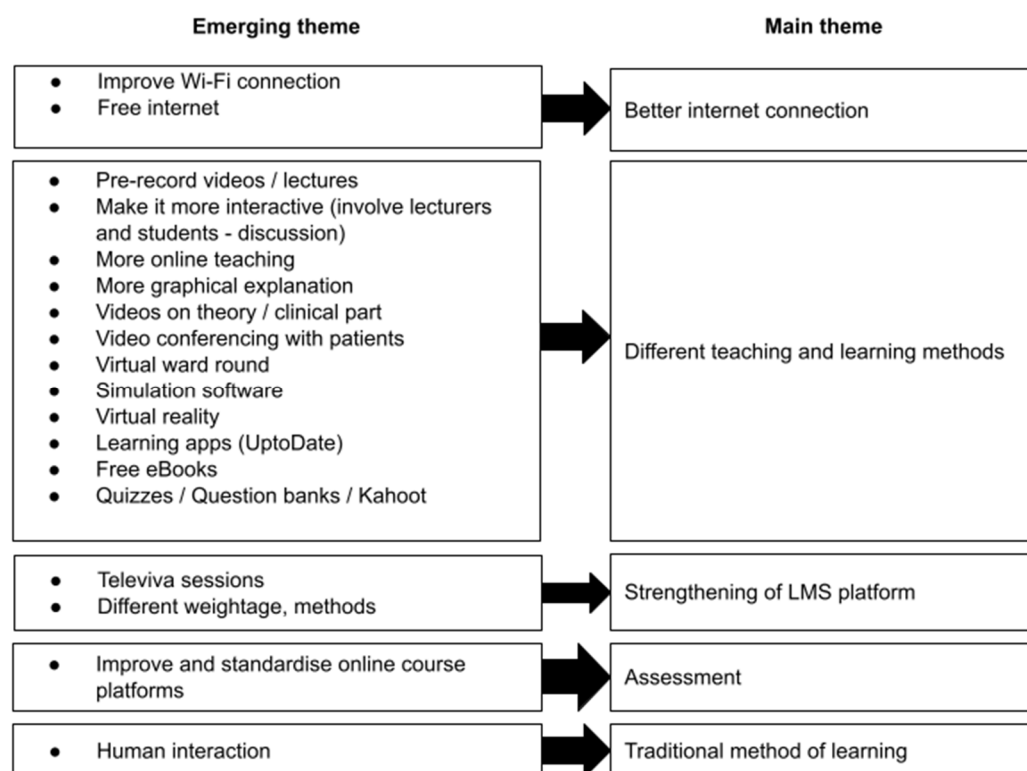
Emerging theme

Main theme

- Improve Wi-Fi connection
- Free internet

Better internet connection

- Pre-record videos / lectures
- Make it more interactive (involve lecturers and students - discussion)
- More online teaching
- More graphical explanation
- Videos on theory / clinical part
- Video conferencing with patients
- Virtual ward round
- Simulation software
- Virtual reality
- Learning apps (UptoDate)
- Free eBooks
- Quizzes / Question banks / Kahoot

Different teaching and learning methods

- Televiva sessions
- Different weightage, methods

Strengthening of LMS platform

- Improve and standardise online course platforms

Assessment

- Human interaction

Traditional method of learning